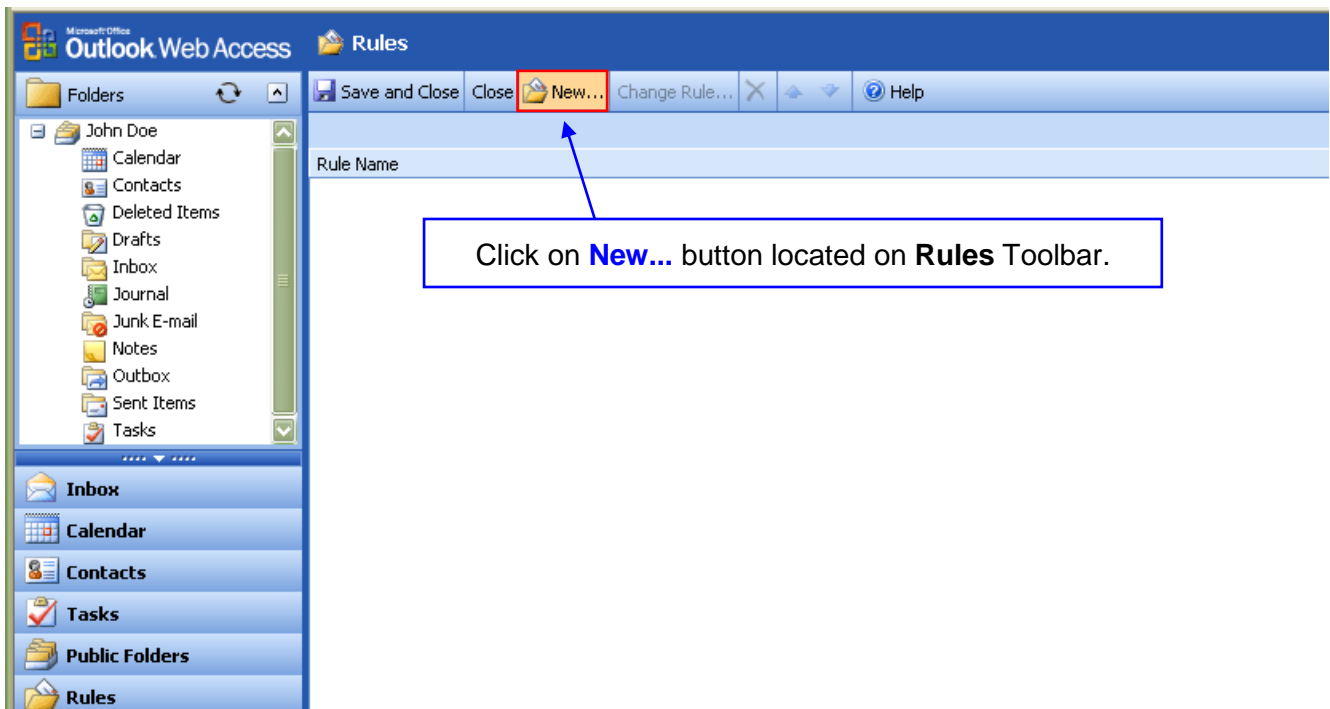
Microsoft Office Outlook Web Access

Rules

Folders

Save and Close Close New... Change Rule... Help

John Doe
Calendar
Contacts
Deleted Items
Drafts
Inbox
Journal
Junk E-mail
Notes
Outbox
Sent Items
Tasks

Rule Name

Click on **New...** button located on **Rules** Toolbar.

Inbox
Calendar
Contacts
Tasks
Public Folders
Rules